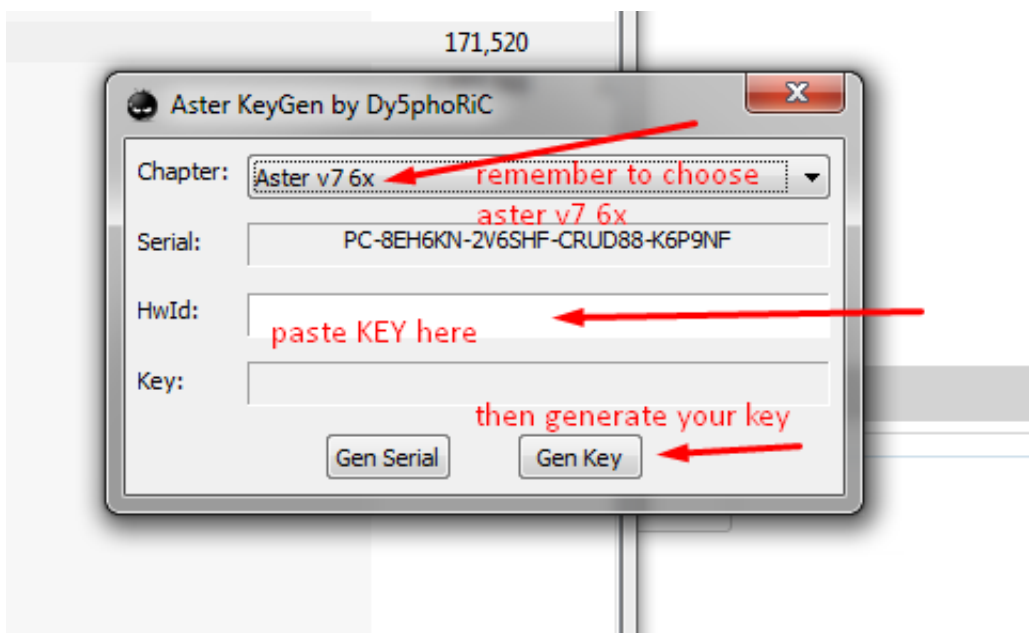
171,520

Aster KeyGen by Dy5phoRiC

Chapter: Aster v7 6x

remember to choose aster v7 6x

Serial: PC-8EH6KN-2V6SHF-CRUD88-K6P9NF

HwId:

paste KEY here

Key:

then generate your key

Gen Serial

Gen Key